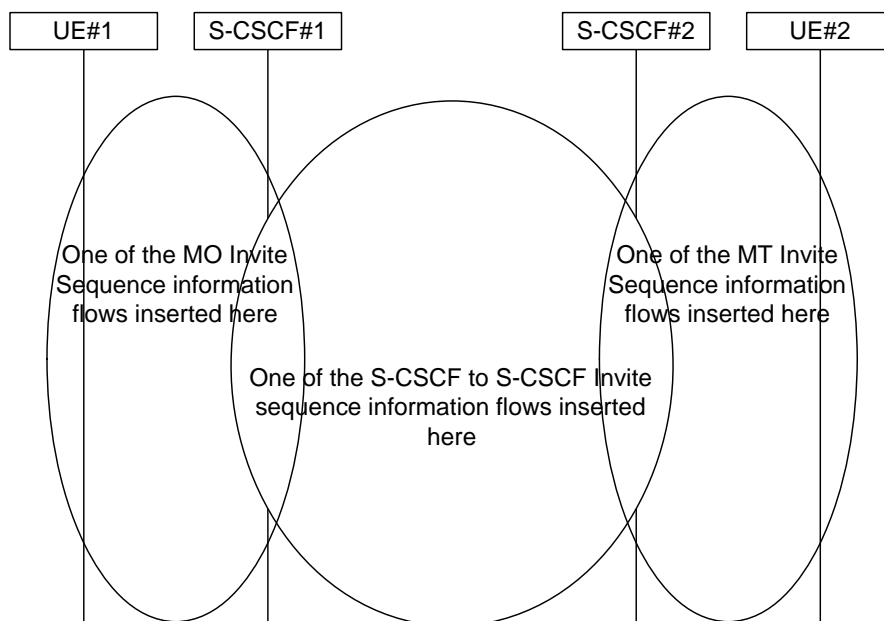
UE#1

S-CSCF#1

S-CSCF#2

UE#2

One of the MO Invite Sequence information flows inserted here

One of the MT Invite Sequence information flows inserted here

One of the S-CSCF to S-CSCF Invite sequence information flows inserted here